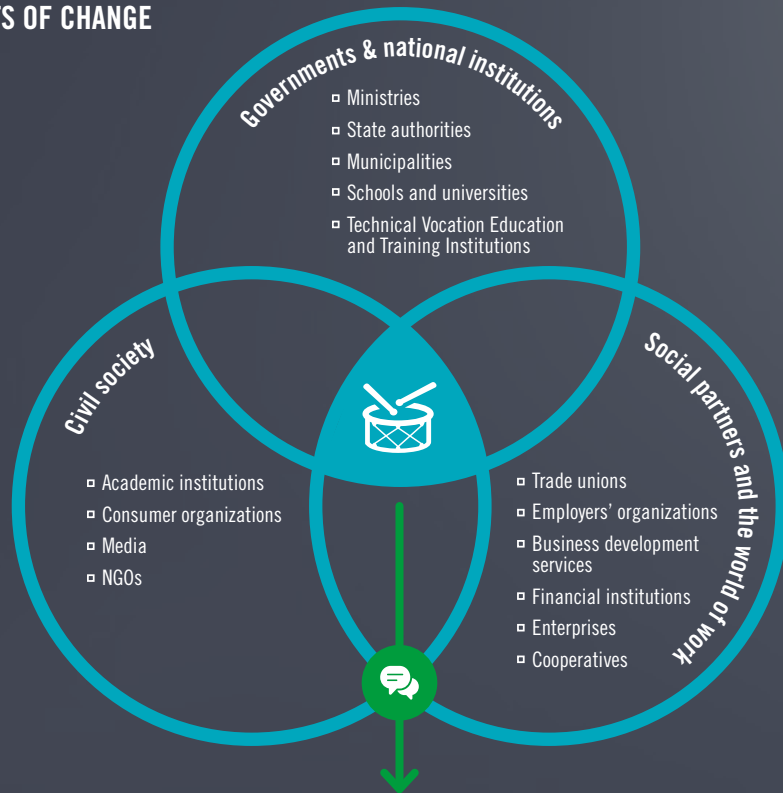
S OF CHANGE

Governments & national institutions

- Ministries
- State authorities
- Municipalities
- Schools and universities
- Technical Vocation Education and Training Institutions

Civil society

- Academic institutions
- Consumer organizations
- Media
- NGOs

Social partners and the world of work

- Trade unions
- Employers' organizations
- Business development services
- Financial institutions
- Enterprises
- Cooperatives